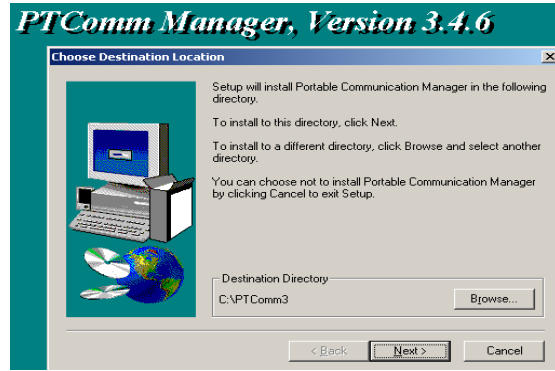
PTComm Manager, Version 3.4.6

Choose Destination Location

Setup will install Portable Communication Manager in the following directory.

To install to this directory, click Next.

To install to a different directory, click Browse and select another directory.

You can choose not to install Portable Communication Manager by clicking Cancel to exit Setup.

Destination Directory

C:\PTComm3

Browse...

< Back

Next >

Cancel